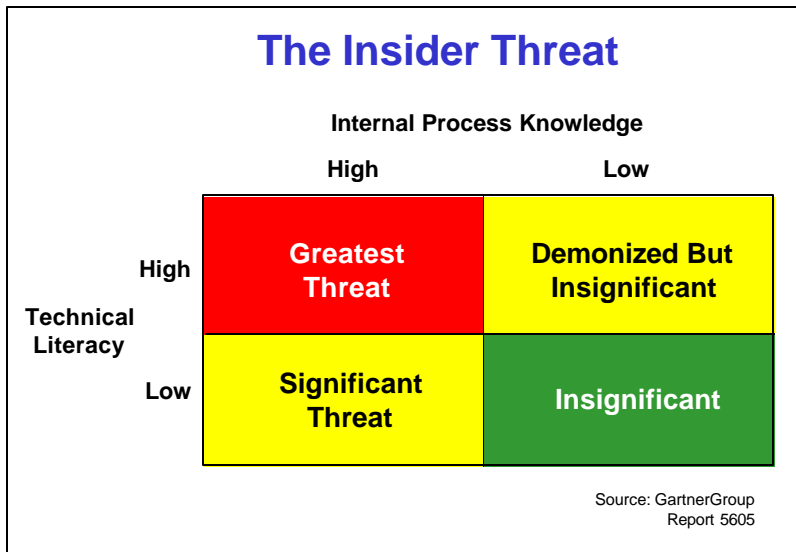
The Insider Threat

Internal Process Knowledge

| Technical Literacy | High | Low |
|---|---|---|
| High | Greatest Threat | Demonized But Insignificant |
| Low | Significant Threat | Insignificant |

Source: GartnerGroup
Report 5605